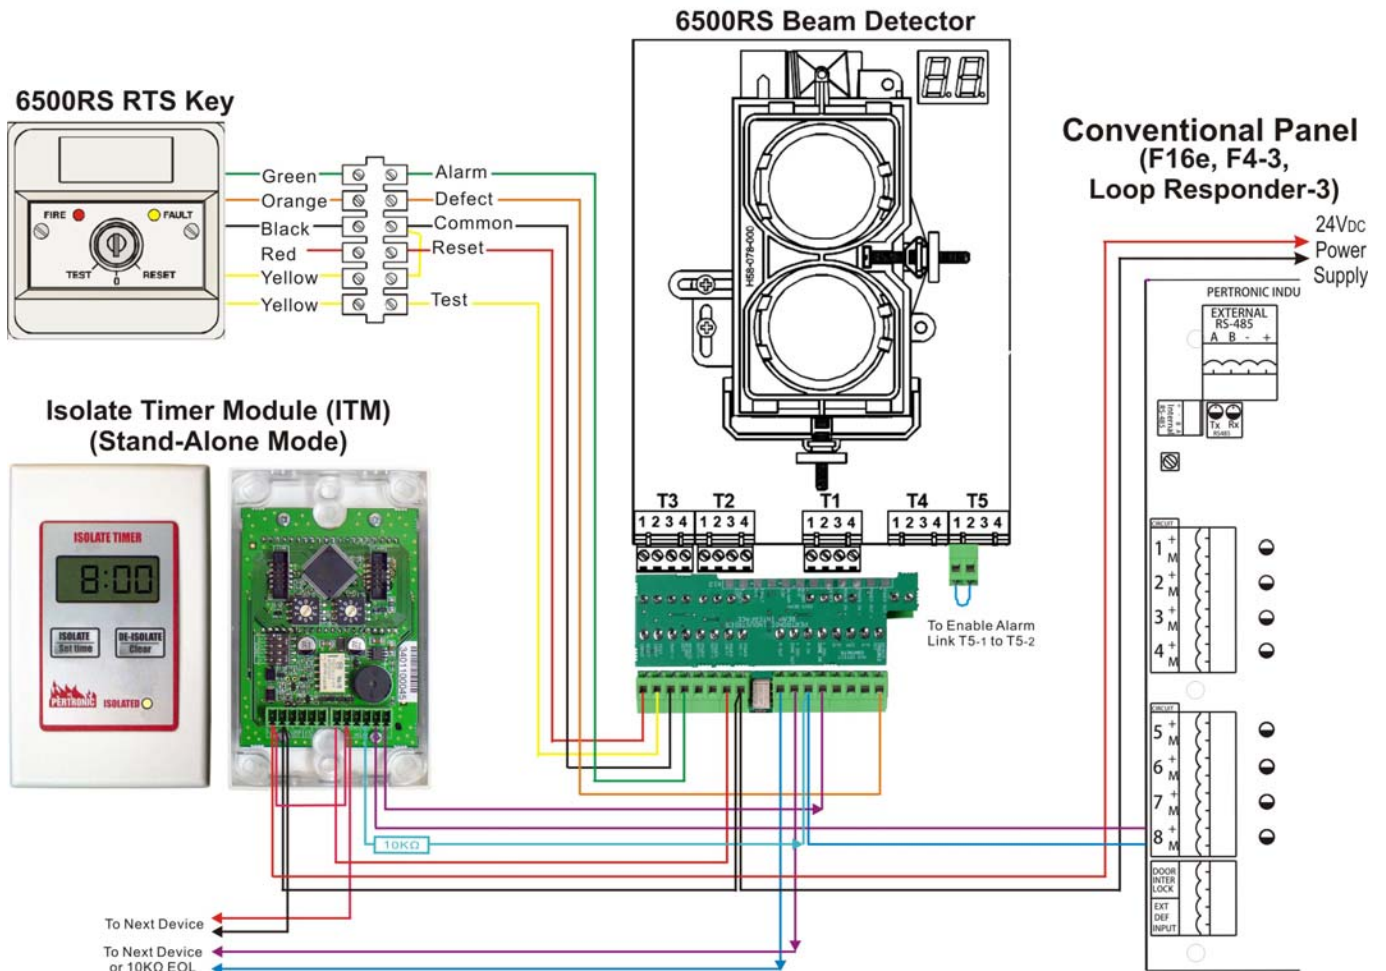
6500RS Beam Detector

6500RS RTS Key

FIRE FAULT
TEST 0 RESET

Green
Orange
Black
Red
Yellow
Yellow

Alarm
Defect
Common
Reset
Test

Conventional Panel
(F16e, F4-3,
Loop Responder-3)

24VDC
Power
Supply

PERTRONIC INDU
EXTERNAL
RS-485
A B - +
Tx Rx

H58-079-000

T3 T2 T1 T4 T5
1 2 3 4 1 2 3 4 1 2 3 4 1 2 3 4 1 2 3 4

To Enable Alarm
Link T5-1 to T5-2

Isolate Timer Module (ITM)
(Stand-Alone Mode)

ISOLATE TIMER
8:00
ISOLATE
Set time
DE-ISOLATE
Clear
PERTRONIC
ISOLATED

10KΩ

CIRCUIT
1 + M
2 + M
3 + M
4 + M
CIRCUIT
5 + M
6 + M
7 + M
8 + M
DOOR
INTER
LOCK
EXT
DEF
INPUT

To Next Device
To Next Device
or 10KΩ EOL